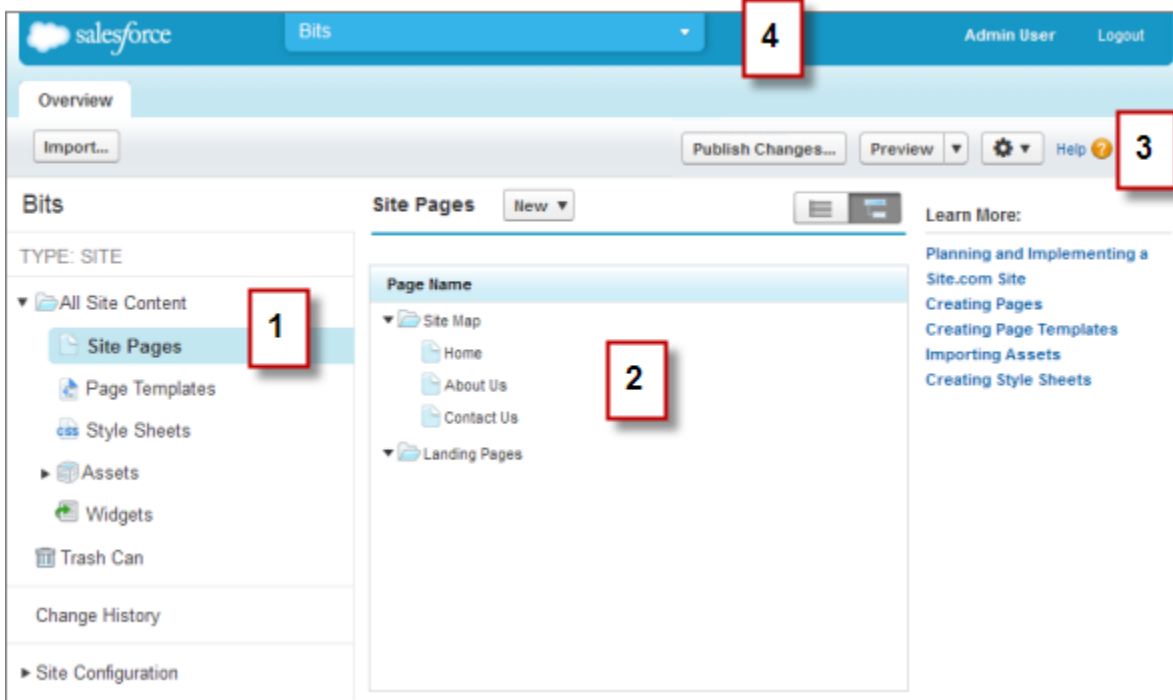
salesforce

Bits

4

Admin User

Logout

Overview

Import...

Publish Changes...

Preview

Help

3

Bits

TYPE: SITE

All Site Content

1

Site Pages

Page Templates

css Style Sheets

Assets

Widgets

Trash Can

Change History

Site Configuration

Site Pages

New

Page Name

Site Map

Home

About Us

Contact Us

2

Landing Pages

Learn More:

Planning and Implementing a Site.com Site

Creating Pages

Creating Page Templates

Importing Assets

Creating Style Sheets